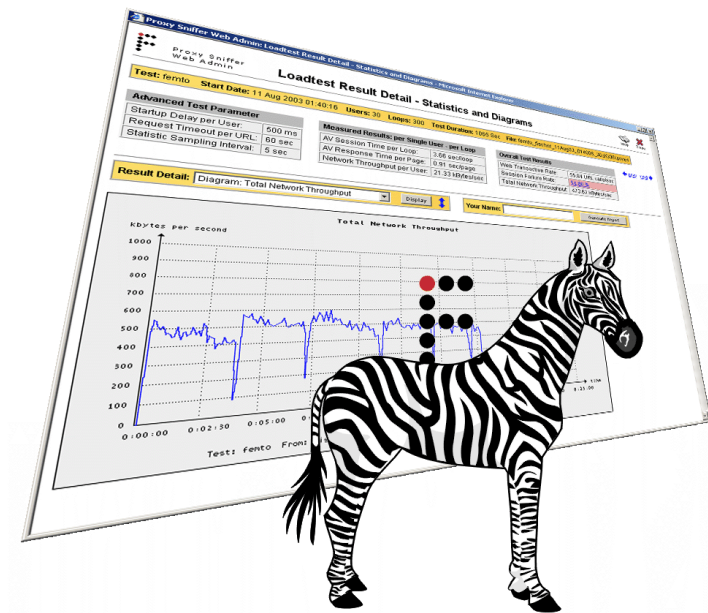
Proxy Sniffer Web Admin: Loadtest Result Detail - Statistics and Diagrams - Microsoft Internet Explorer

Proxy Sniffer
Web Admin

Loadtest Result Detail - Statistics and Diagrams

Test: femto Start Date: 11 Aug 2003 01:40:16 Users: 30 Loops: 300 Test Duration: 1000 Sec

| Advanced Test Parameter | |
|---|---|
| Startup Delay per User: | 500 ms |
| Request Timeout per URL: | 60 sec |
| Statistic Sampling Interval: | 5 sec |

| Measured Results: per Single User / per Loop | |
|---|---|
| AV Session Time per Loop: | 3.66 sec/loop |
| AV Response Time per Page: | 0.91 sec/page |
| Network Throughput per User: | 21.33 kBytes/sec |

| Overall Test Results | |
|---|---|
| Web Transaction Rate: | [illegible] |
| Session Failure Rate: | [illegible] |
| Total Network Throughput: | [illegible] |

Result Detail: Diagram: Total Network Throughput Display

Your Name:

Total Network Throughput

kBytes per second

1000
900
800
700
600
500
400
300
200
100
0

0:00:00 0:02:30 0:05:00

Test: femto From: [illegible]

time
0:15:00